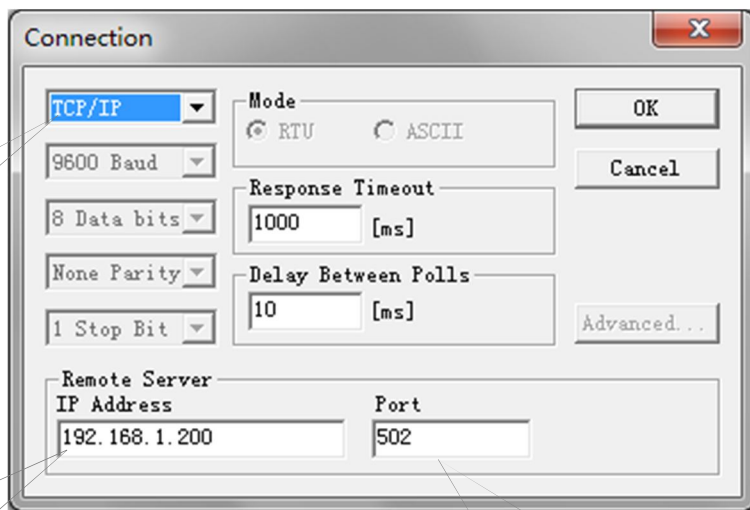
Connection

TCP/IP

9600 Baud

8 Data bits

None Parity

1 Stop Bit

Mode
RTU ASCII

Response Timeout
1000 [ms]

Delay Between Polls
10 [ms]

OK

Cancel

Advanced...

Remote Server
IP Address
192.168.1.200

Port
502